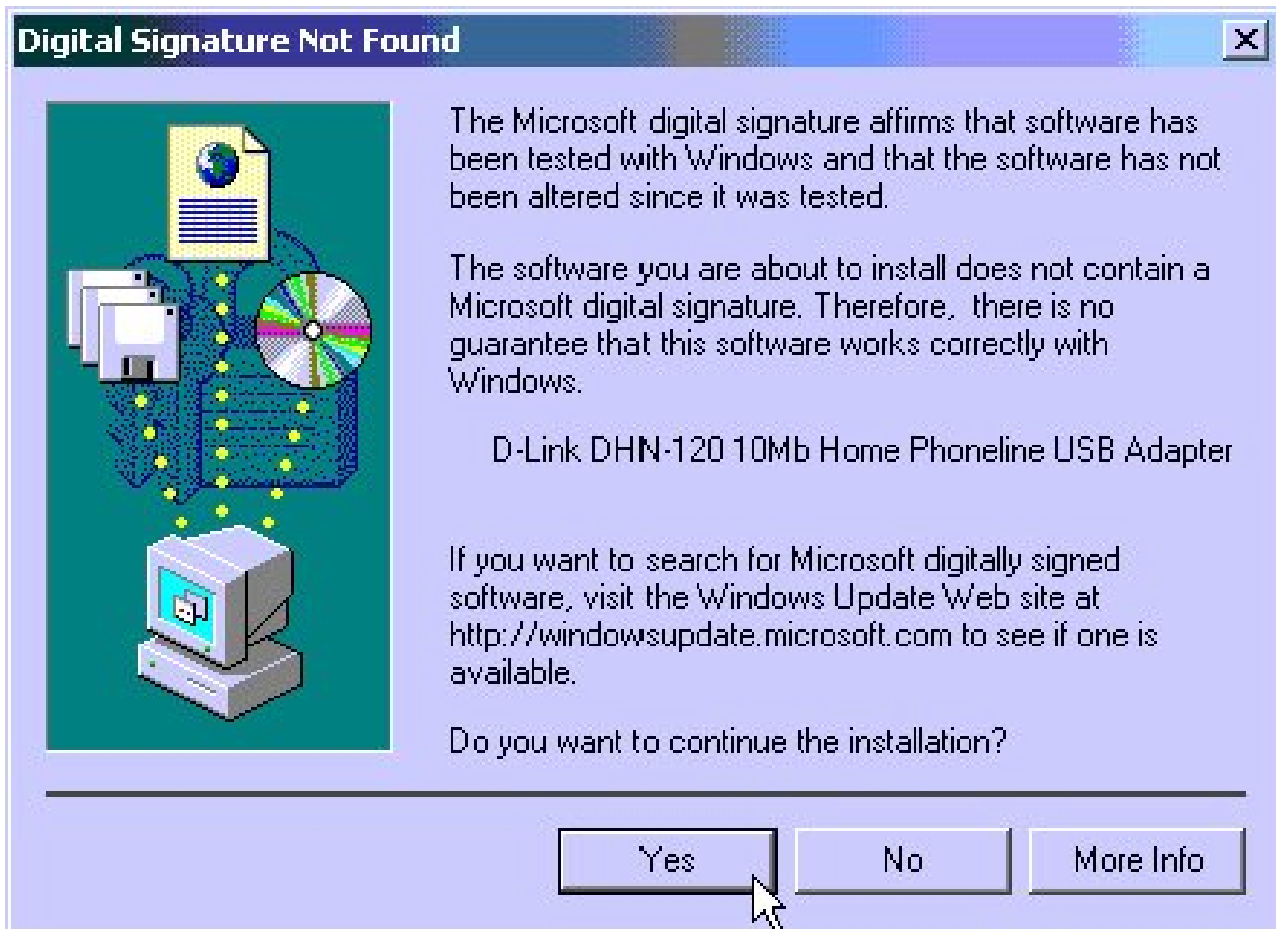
Digital Signature Not Found

The Microsoft digital signature affirms that software has been tested with Windows and that the software has not been altered since it was tested.

The software you are about to install does not contain a Microsoft digital signature. Therefore, there is no guarantee that this software works correctly with Windows.

D-Link DHN-120 10Mb Home Phoneline USB Adapter

If you want to search for Microsoft digitally signed software, visit the Windows Update Web site at http://windowsupdate.microsoft.com to see if one is available.

Do you want to continue the installation?

Yes

No

More Info